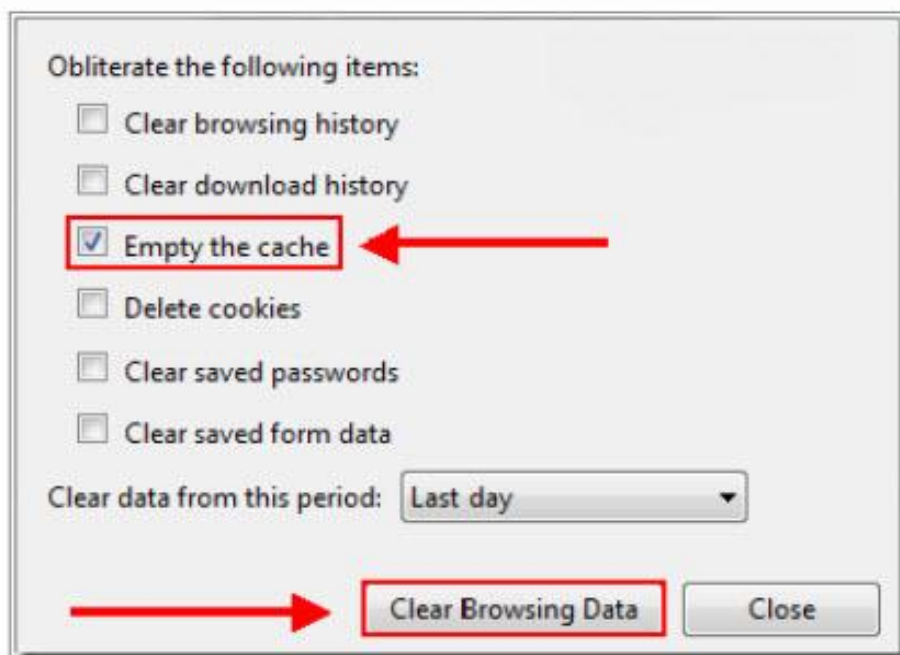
Obliterate the following items:

Clear browsing history

Clear download history

Empty the cache

Delete cookies

Clear saved passwords

Clear saved form data

Clear data from this period: Last day

Clear Browsing Data

Close